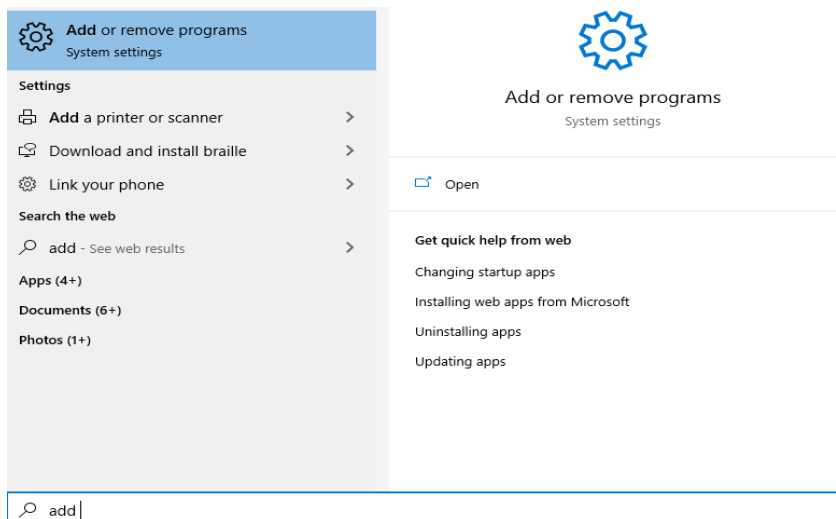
Add or remove programs
System settings

Settings

Add a printer or scanner

Download and install braille

Link your phone

Search the web

add - See web results

Apps (4+)

Documents (6+)

Photos (1+)

Add or remove programs
System settings

Open

Get quick help from web

Changing startup apps

Installing web apps from Microsoft

Uninstalling apps

Updating apps

add